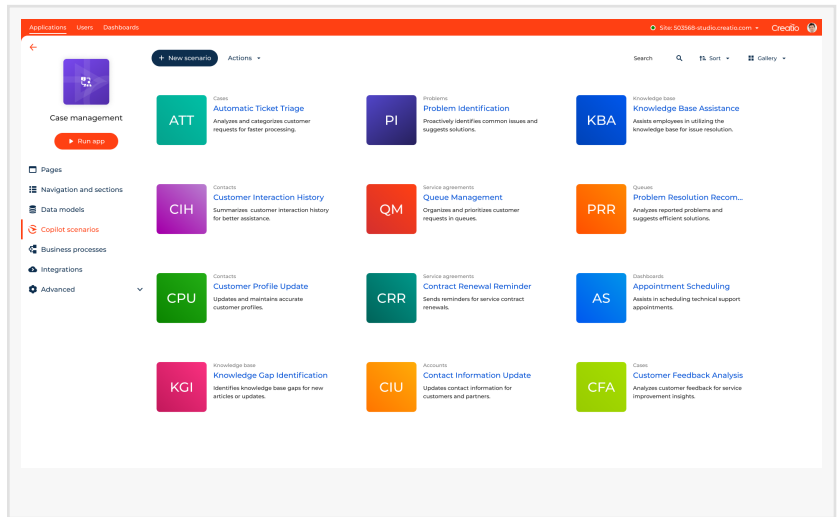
Applications Users Dashboards

Site: 503568-studio.creatio.com

Creatio

Case management

Run app

Pages

Navigation and sections

Data models

Copilot scenarios

Business processes

Integrations

Advanced

+ New scenario

Actions

Search

Sort

Gallery

ATT
Cases
Automatic Ticket Triage
Analyzes and categorizes customer requests for faster processing.

PI
Problems
Problem Identification
Proactively identifies common issues and suggests solutions.

KBA
Knowledge base
Knowledge Base Assistance
Assists employees in utilizing the knowledge base for issue resolution.

CIH
Contacts
Customer Interaction History
Summarizes customer interaction history for better assistance.

QM
Service agreements
Queue Management
Organizes and prioritizes customer requests in queues.

PRR
Queues
Problem Resolution Recom...
Analyzes reported problems and suggests efficient solutions.

CPU
Contacts
Customer Profile Update
Updates and maintains accurate customer profiles.

CRR
Service agreements
Contract Renewal Reminder
Sends reminders for service contract renewals.

AS
Dashboards
Appointment Scheduling
Assists in scheduling technical support appointments.

KGI
Knowledge base
Knowledge Gap Identification
Identifies knowledge base gaps for new articles or updates.

CIU
Accounts
Contact Information Update
Updates contact information for customers and partners.

CFA
Cases
Customer Feedback Analysis
Analyzes customer feedback for service improvement insights.